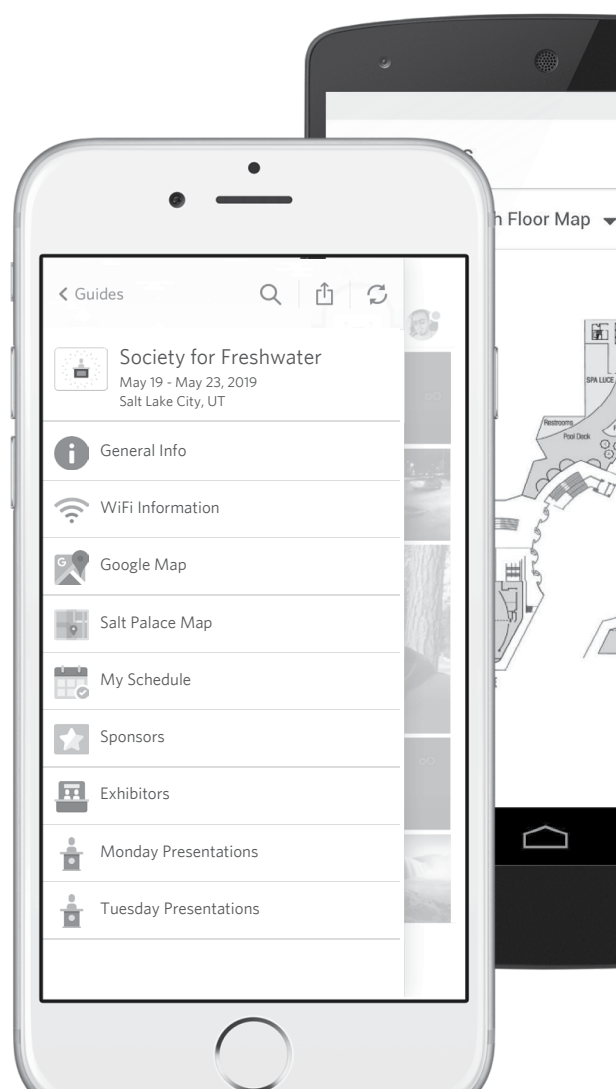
< Guides

Society for Freshwater
May 19 - May 23, 2019
Salt Lake City, UT

General Info

WiFi Information

Google Map

Salt Palace Map

My Schedule

Sponsors

Exhibitors

Monday Presentations

Tuesday Presentations

h Floor Map

SPA LUCE

Restrooms

Pool Deck